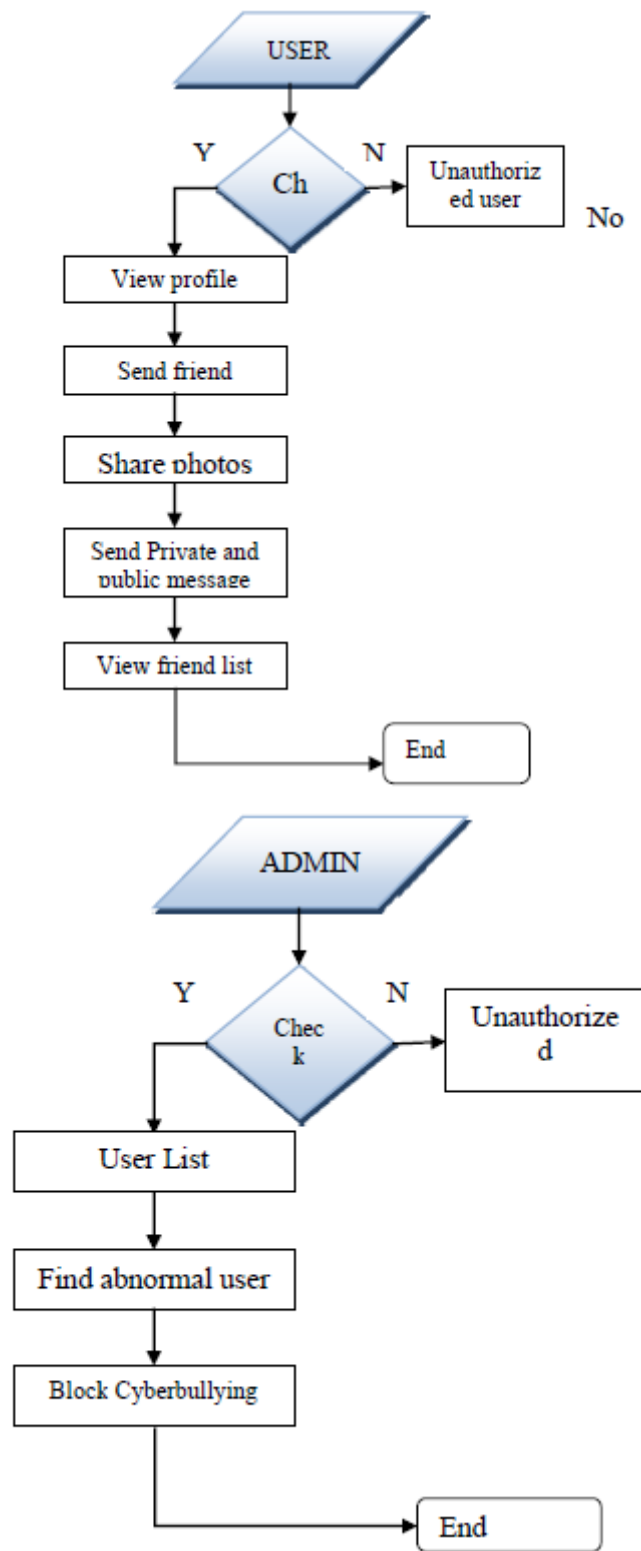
USER

Y

Ch

N

Unauthoriz ed user

No

View profile

Send friend

Share photos

Send Private and public message

View friend list

End

ADMIN

Y

Chec k

N

Unauthorize d

User List

Find abnormal user

Block Cyberbullying

End